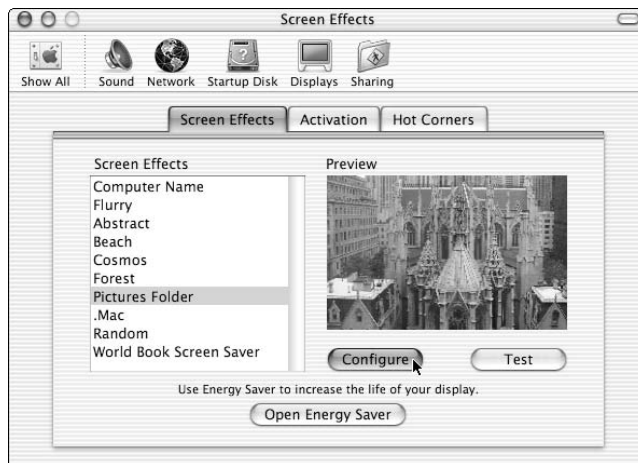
Screen Effects

Show All
Sound
Network
Startup Disk
Displays
Sharing

Screen Effects
Activation
Hot Corners

Screen Effects
Computer Name
Flurry
Abstract
Beach
Cosmos
Forest
Pictures Folder
.Mac
Random
World Book Screen Saver

Preview

Configure
Test

Use Energy Saver to increase the life of your display.

Open Energy Saver